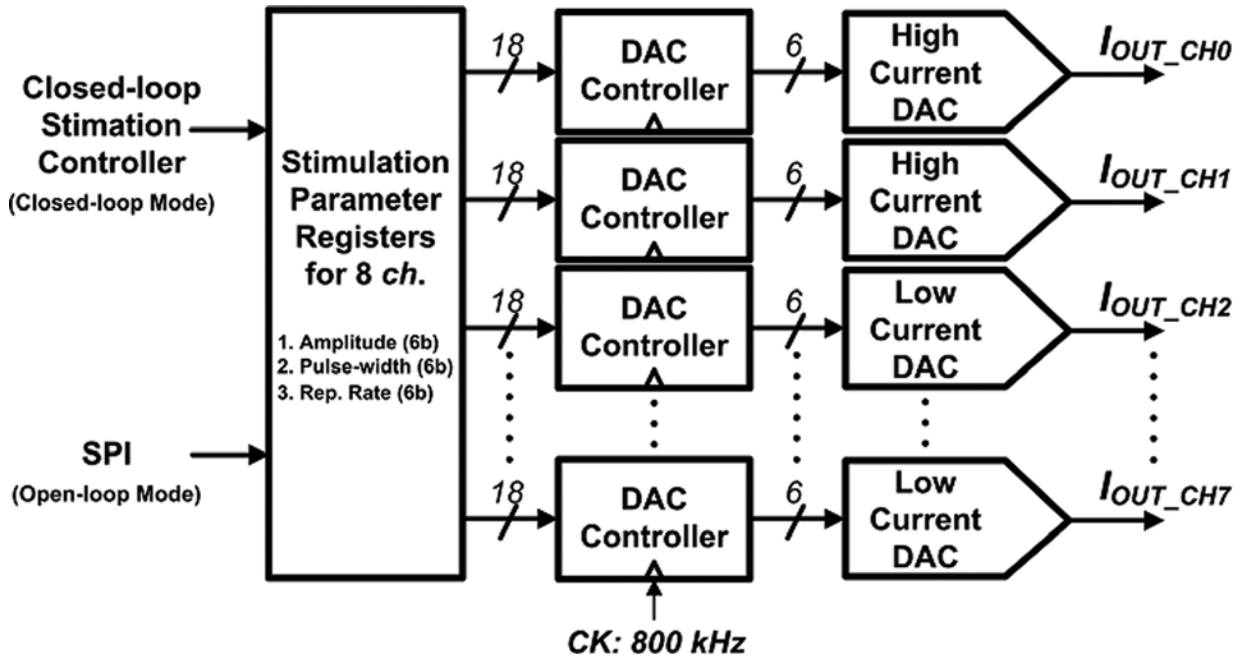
Closed-loop Stimation Controller
(Closed-loop Mode)

SPI
(Open-loop Mode)

Stimulation Parameter Registers for 8 ch.

1. Amplitude (6b)
2. Pulse-width (6b)
3. Rep. Rate (6b)

18
DAC Controller
6
High Current DAC
$I_{OUT\_CH0}$

18
DAC Controller
6
High Current DAC
$I_{OUT\_CH1}$

18
DAC Controller
6
Low Current DAC
$I_{OUT\_CH2}$

18
DAC Controller
6
Low Current DAC
$I_{OUT\_CH7}$

CK: 800 kHz